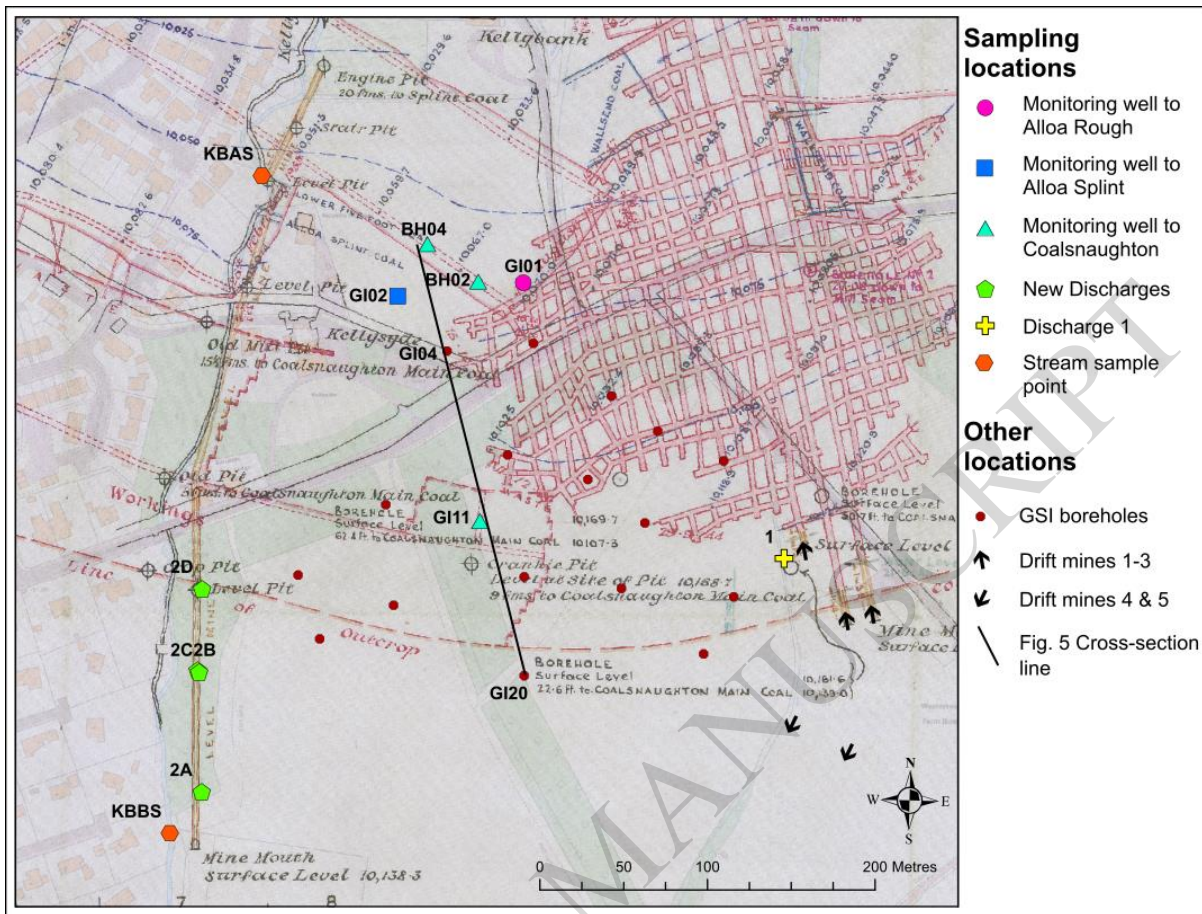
Kellybank
Engine Pit
20 fms. to Splint Coal
Stair Pit
KBAS
Level Pit
LOWER FIRE FOOT
ALLOA SPLINT COAL
BH04
BH02
GI01
GI02
Level Pit
Kellyside
Old Mill Pit
15 fms. to Coalsnaughton Main Coal
GI04
WALLSEND COAL
Old Pit
Workings
BOREHOLE
Surface Level
62.4 ft. to COALSNAUGHTON MAIN COAL 10,107.3
GI11
Crannie Pit
Level at Site of Pit 10,168.7
9 fms to Coalsnaughton Main Coal
10,169.7
BOREHOLE
Surface Level
1
Surface Level
Line
of
Outcrop
2D
Old Pit
Level Pit
2C2B
LEVEL
BOREHOLE
Surface Level
22.6 ft. to COALSNAUGHTON MAIN COAL 10,139.0
GI20
Mine Mouth
Surface Level
2A
KBBS
Mine Mouth
Surface Level 10,138.3
7
8
0
50
100
200 Metres
N
W
E
S
MANUSCRIPT

Sampling locations
Monitoring well to Alloa Rough
Monitoring well to Alloa Splint
Monitoring well to Coalsnaughton
New Discharges
Discharge 1
Stream sample point
Other locations
GSI boreholes
Drift mines 1-3
Drift mines 4 & 5
Fig. 5 Cross-section line